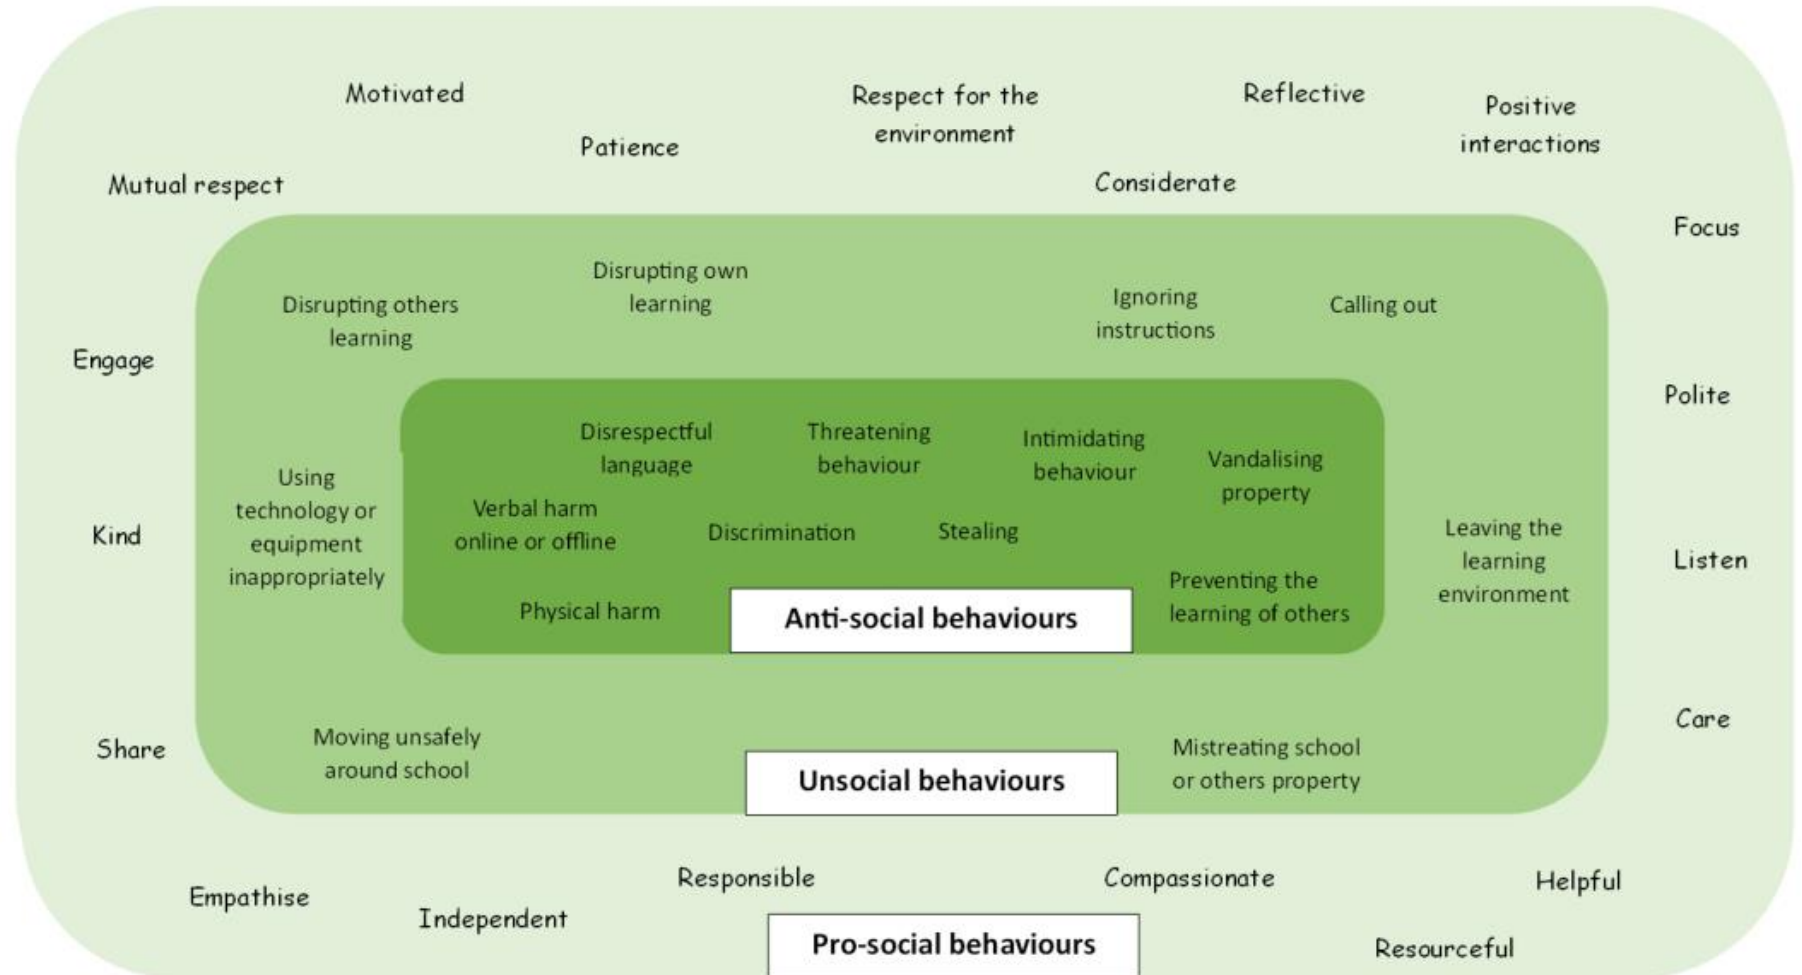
Motivated

Respect for the environment

Reflective

Positive interactions

Patience

Mutual respect

Considerate

Focus

Disrupting own learning

Disrupting others learning

Ignoring instructions

Calling out

Engage

Polite

Disrespectful language

Threatening behaviour

Intimidating behaviour

Vandalising property

Using technology or equipment inappropriately

Verbal harm online or offline

Discrimination

Stealing

Kind

Leaving the learning environment

Listen

Preventing the learning of others

Physical harm

Anti-social behaviours

Care

Share

Moving unsafely around school

Mistreating school or others property

Unsocial behaviours

Responsible

Compassionate

Helpful

Empathise

Independent

Pro-social behaviours

Resourceful